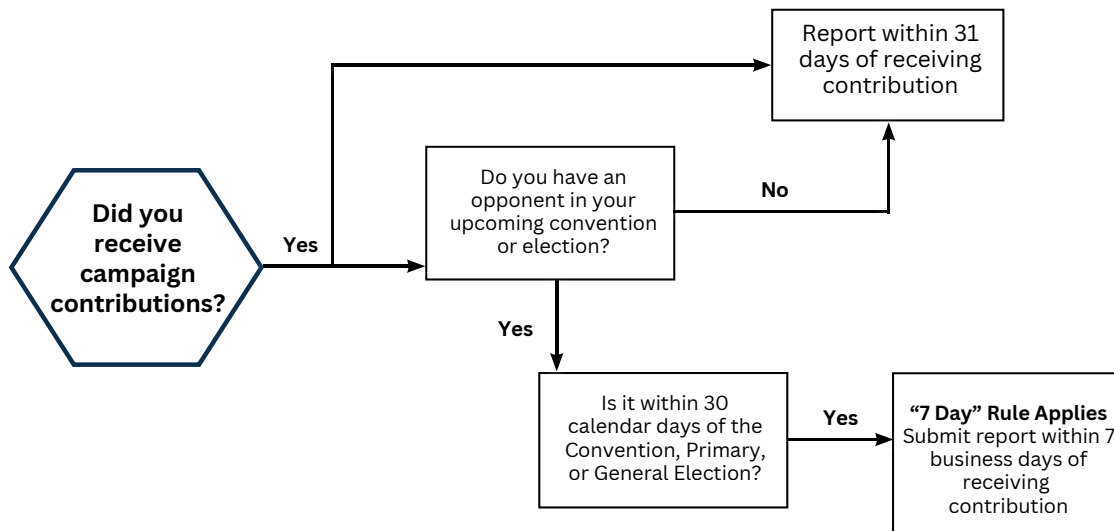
Did you receive campaign contributions?

Yes

Report within 31 days of receiving contribution

Do you have an opponent in your upcoming convention or election?

No

Yes

Is it within 30 calendar days of the Convention, Primary, or General Election?

Yes

“7 Day” Rule Applies
Submit report within 7 business days of receiving contribution